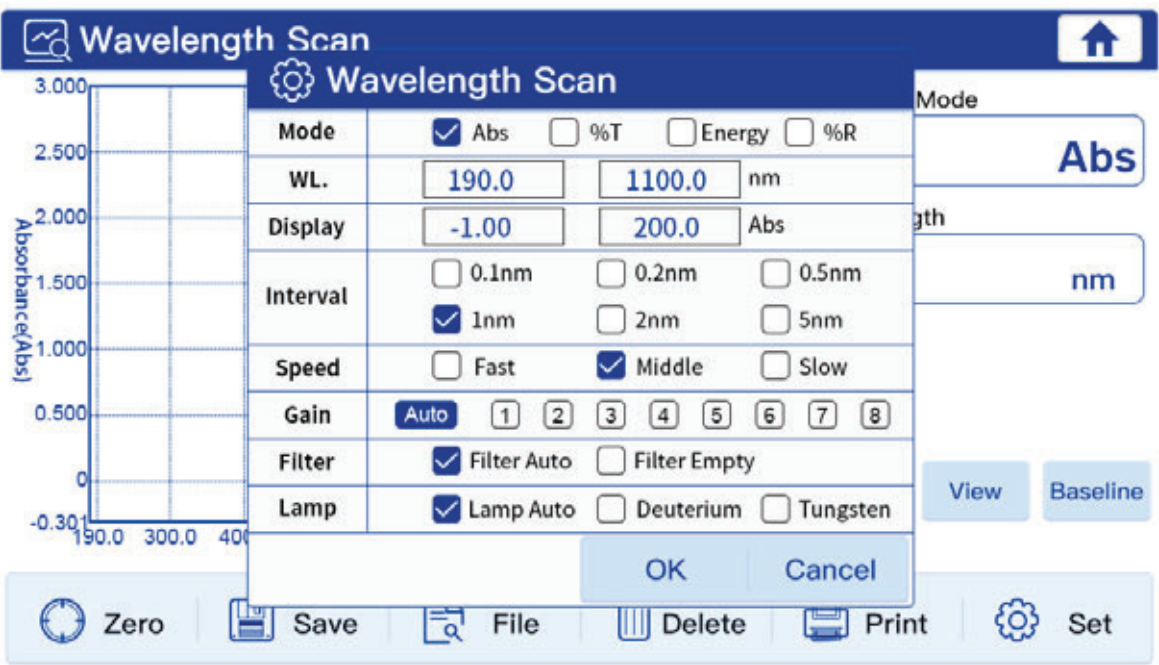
Wavelength Scan

3.000
2.500
2.000
1.500
1.000
0.500
0
-0.301
Absorbance(Abs)
190.0 300.0 400

Mode
Abs
gth
nm
View
Baseline

Wavelength Scan

| Mode | Abs %T Energy %R |
|---|---|
| WL. | 190.0 1100.0 nm |
| Display | -1.00 200.0 Abs |
| Interval | 0.1nm 0.2nm 0.5nm 1nm 2nm 5nm |
| Speed | Fast Middle Slow |
| Gain | Auto 1 2 3 4 5 6 7 8 |
| Filter | Filter Auto Filter Empty |
| Lamp | Lamp Auto Deuterium Tungsten |

OK Cancel

Zero Save File Delete Print Set